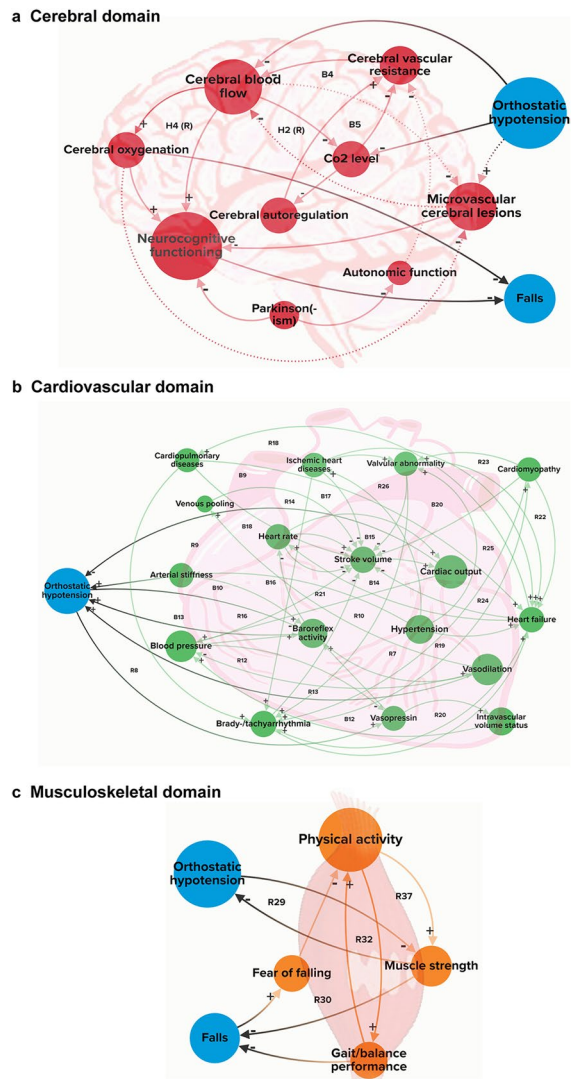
a Cerebral domain

Cerebral blood flow
Cerebral vascular resistance
B4
Orthostatic hypotension
H4 (R)
H2 (R)
B5
Cerebral oxygenation
Co2 level
Microvascular cerebral lesions
Cerebral autoregulation
Neurocognitive functioning
Autonomic function
Parkinson(-ism)
Falls

b Cardiovascular domain

R18
Cardiopulmonary diseases
Ischemic heart diseases
Valvular abnormality
R23
Cardiomyopathy
B9
R26
Venous pooling
R14
B17
B20
R22
B18
Heart rate
B15
Stroke volume
R25
Cardiac output
R9
Orthostatic hypotension
Arterial stiffness
B16
B14
B10
R21
R24
Heart failure
B13
R16
R10
Hypertension
Baroreflex activity
R19
Blood pressure
R12
R7
Vasodilation
R8
R13
B12
R20
Brady-/tachyarrhythmia
Vasopressin
Intravascular volume status

c Musculoskeletal domain

Physical activity
Orthostatic hypotension
R37
R29
R32
Fear of falling
Muscle strength
R30
Falls
Gait/balance performance